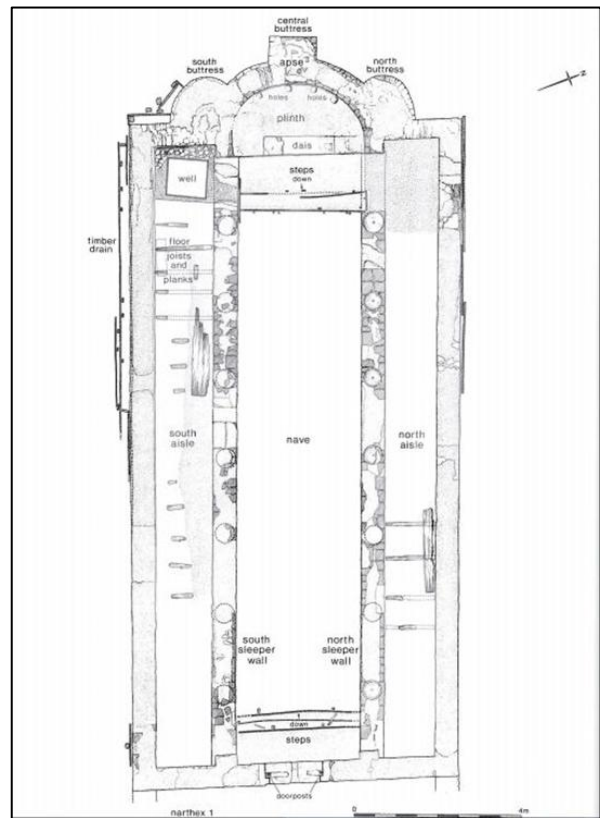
central buttress

south buttress

apse

north buttress

N

holes

holes

plinth

dais

well

steps
down

timber drain

floor joists and planks

south aisle

nave

north aisle

south sleeper wall

north sleeper wall

down

steps

doorposts

narthex 1

0

4m